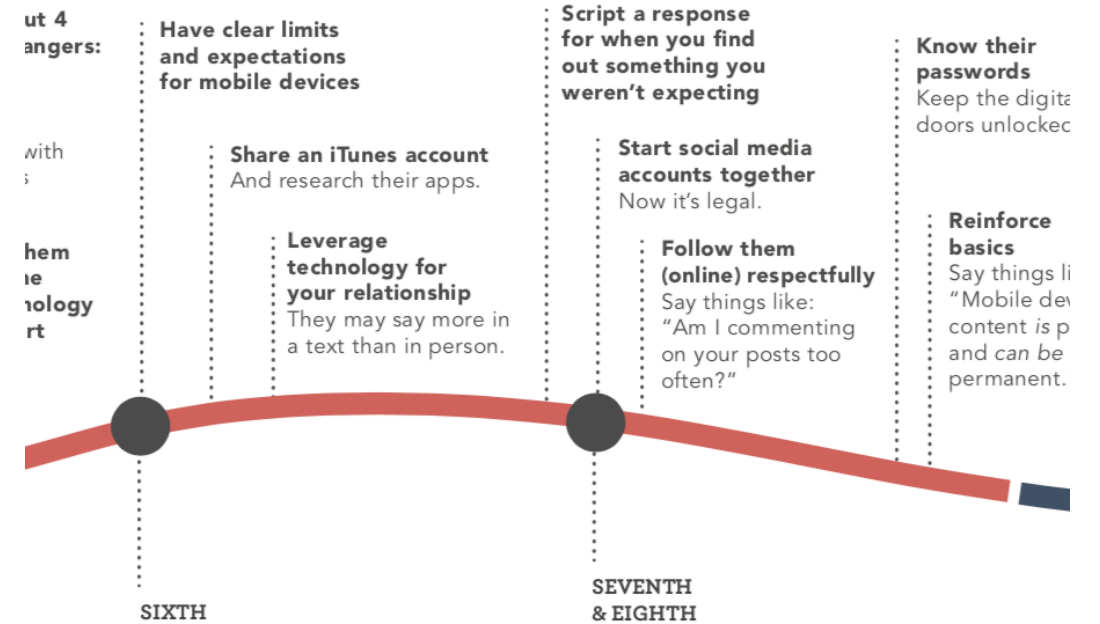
ut 4
angers:

with
s

hem
e
nology
rt

Have clear limits and expectations for mobile devices

Share an iTunes account
And research their apps.

Leverage technology for your relationship
They may say more in a text than in person.

SIXTH

Script a response for when you find out something you weren't expecting

Start social media accounts together
Now it's legal.

Follow them (online) respectfully
Say things like: "Am I commenting on your posts too often?"

SEVENTH & EIGHTH

Know their passwords
Keep the digita doors unlocke

Reinforce basics
Say things li "Mobile dev content *is* p and *can be* permanent.